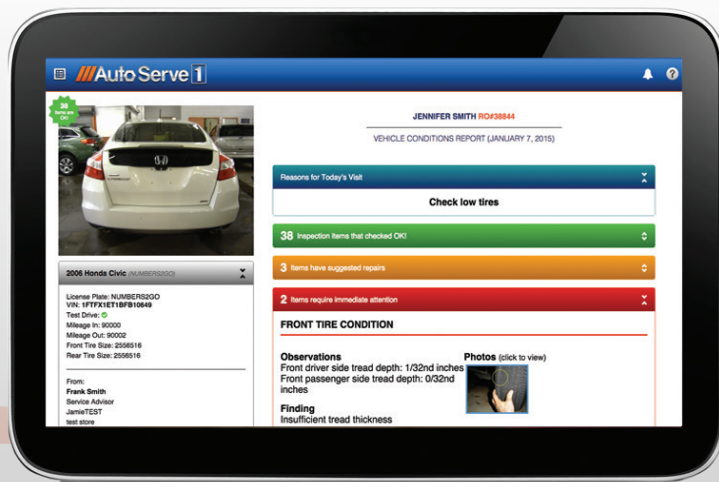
AutoServe1

38 Items are OK!

JENNIFER SMITH RO#38844

VEHICLE CONDITIONS REPORT (JANUARY 7, 2015)

Reasons for Today's Visit

Check low tires

38 Inspection Items that checked OK!

3 Items have suggested repairs

2 Items require immediate attention

FRONT TIRE CONDITION

Observations
Front driver side tread depth: 1/32nd inches
Front passenger side tread depth: 0/32nd inches

Photos (click to view)

Finding
Insufficient tread thickness

2006 Honda Civic (NUMBERS2GO)

License Plate: NUMBERS2GO
VIN: 1FTFX1ET1BFB10649
Test Drive:
Mileage In: 90000
Mileage Out: 90002
Front Tire Size: 2556516
Rear Tire Size: 2556516

From:
Frank Smith
Service Advisor
JamieTEST
test store